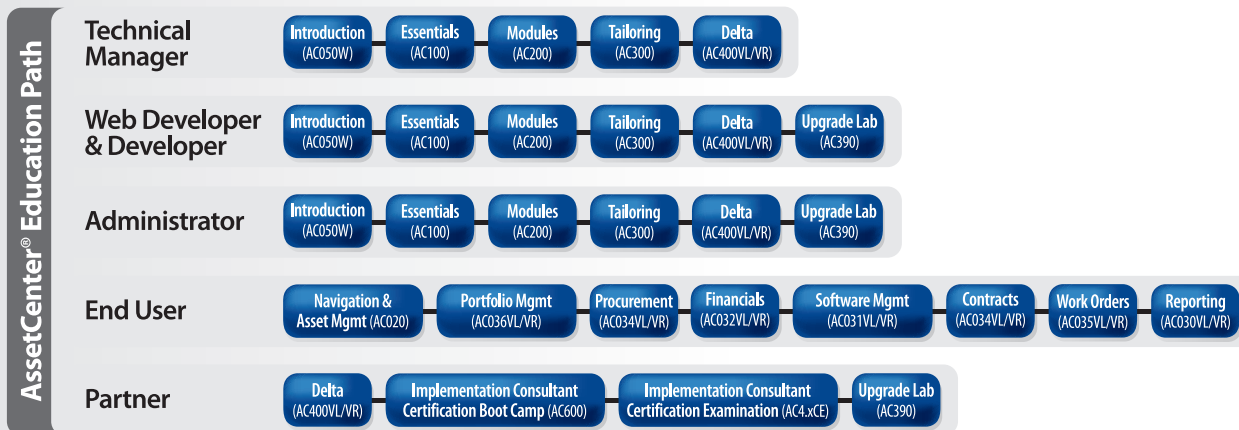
AssetCenter® Education Path

Technical Manager

Introduction (AC050W)
Essentials (AC100)
Modules (AC200)
Tailoring (AC300)
Delta (AC400VL/VR)

Web Developer & Developer

Introduction (AC050W)
Essentials (AC100)
Modules (AC200)
Tailoring (AC300)
Delta (AC400VL/VR)
Upgrade Lab (AC390)

Administrator

Introduction (AC050W)
Essentials (AC100)
Modules (AC200)
Tailoring (AC300)
Delta (AC400VL/VR)
Upgrade Lab (AC390)

End User

Navigation & Asset Mgmt (AC020)
Portfolio Mgmt (AC036VL/VR)
Procurement (AC034VL/VR)
Financials (AC032VL/VR)
Software Mgmt (AC031VL/VR)
Contracts (AC034VL/VR)
Work Orders (AC035VL/VR)
Reporting (AC030VL/VR)

Partner

Delta (AC400VL/VR)
Implementation Consultant Certification Boot Camp (AC600)
Implementation Consultant Certification Examination (AC4.xCE)
Upgrade Lab (AC390)